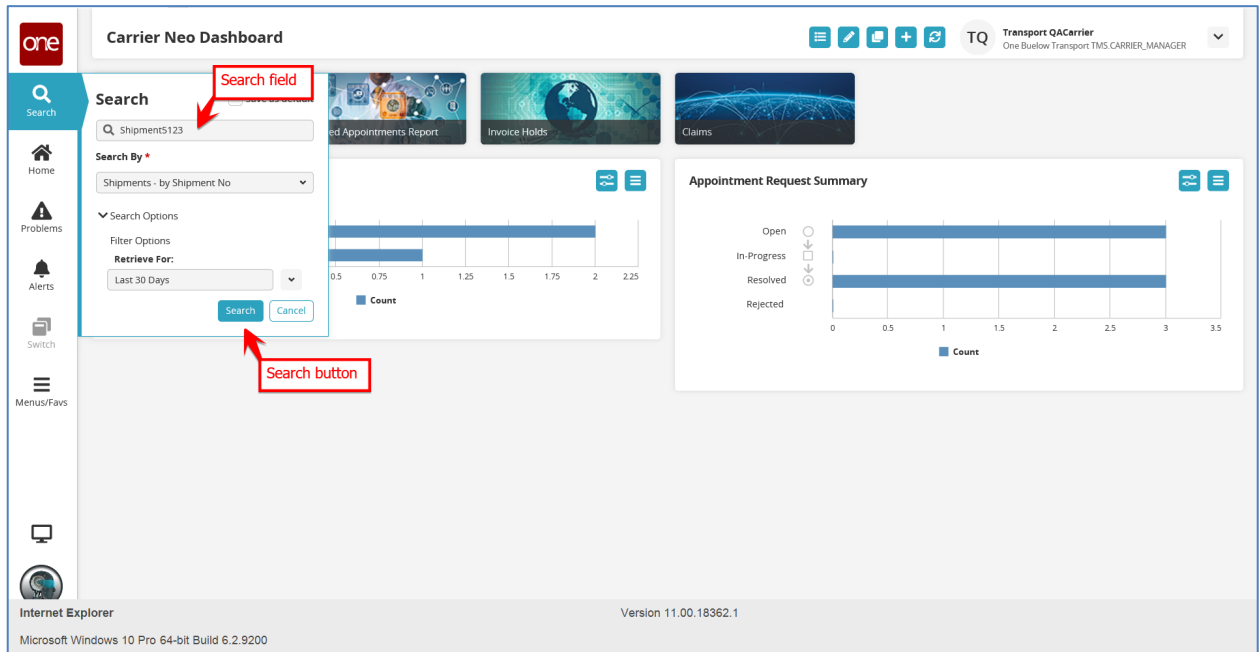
one

Carrier Neo Dashboard

TQ Transport QACarrier
One Buelow Transport TMS.CARRIER_MANAGER

Search
Home
Problems
Alerts
Switch
Menus/Favs

Search field

Search

Save as default

Shipment5123

Search By *

Shipments - by Shipment No

Search Options

Filter Options

Retrieve For:

Last 30 Days

Search Cancel

Search button

ed Appointments Report

Invoice Holds

Claims

0.5 0.75 1 1.25 1.5 1.75 2 2.25

Count

Appointment Request Summary

Open
In-Progress
Resolved
Rejected

0 0.5 1 1.5 2 2.5 3 3.5

Count

Internet Explorer

Version 11.00.18362.1

Microsoft Windows 10 Pro 64-bit Build 6.2.9200